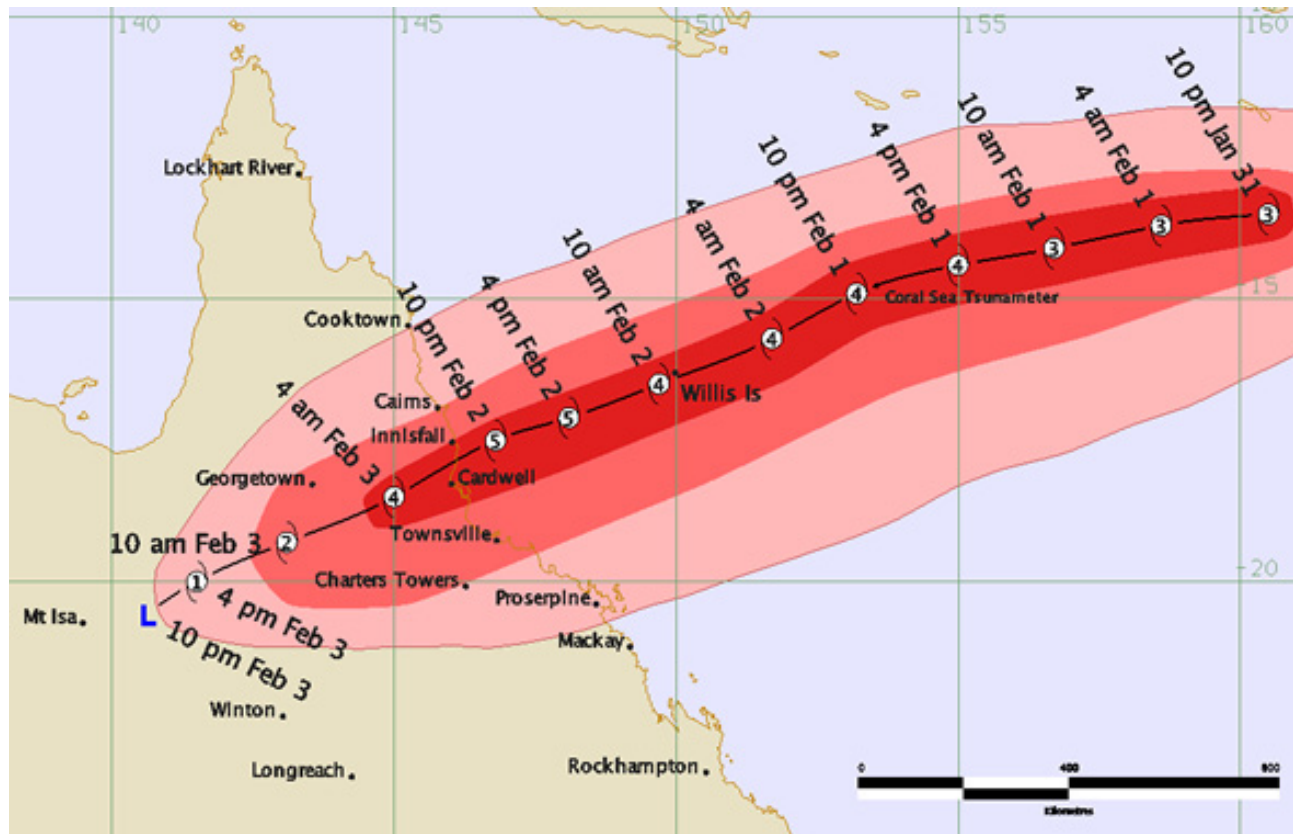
140
145
150
155
160
15
20

10 pm Jan 31
4 am Feb 1
10 am Feb 1
4 pm Feb 1
10 pm Feb 1
4 am Feb 2
10 am Feb 2
4 pm Feb 2
10 pm Feb 2
4 am Feb 3
10 am Feb 3
4 pm Feb 3
10 pm Feb 3

3
3
3
4
4
4
4
5
5
4
2
1
L

Lockhart River
Cooktown
Cairns
Innisfail
Cardwell
Georgetown
Townsville
Charters Towers
Proserpine
Mackay
Mt Isa
Winton
Longreach
Rockhampton
Willis Is
Coral Sea Tsunameter

0
400
800
Kilometres